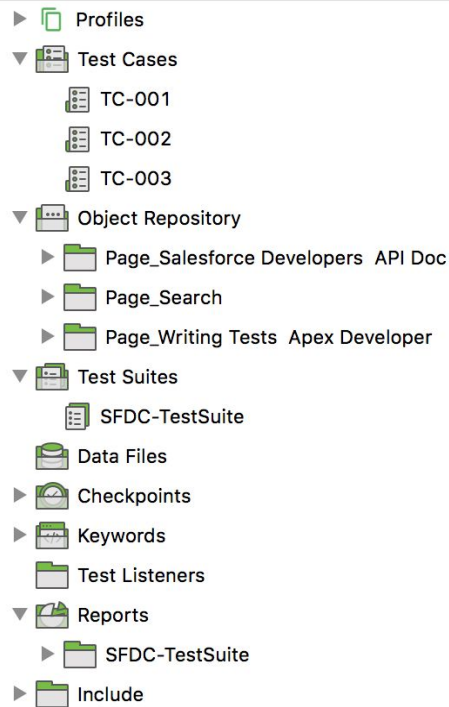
Profiles
Test Cases
TC-001
TC-002
TC-003
Object Repository
Page_Salesforce Developers API Doc
Page_Search
Page_Writing Tests Apex Developer
Test Suites
SFDC-TestSuite
Data Files
Checkpoints
Keywords
Test Listeners
Reports
SFDC-TestSuite
Include